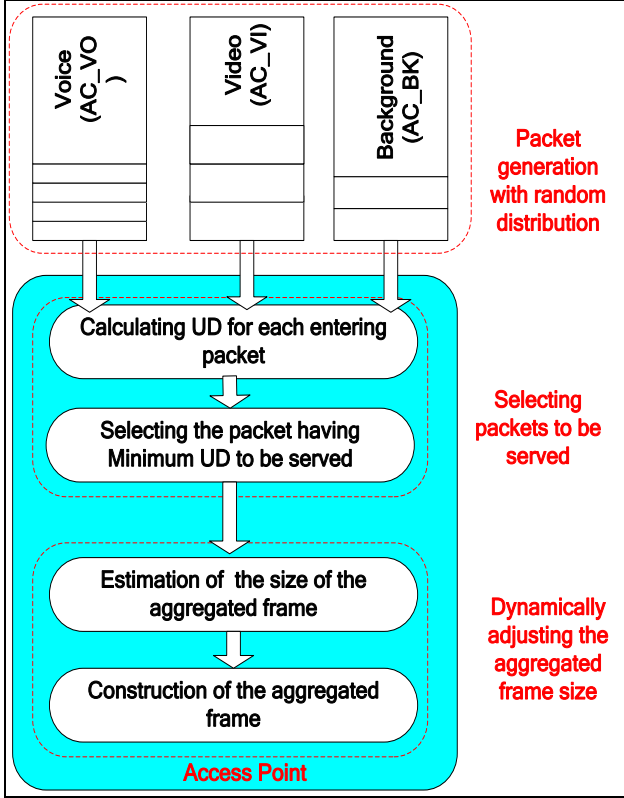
Voice (AC_VO)

Video (AC_VI)

Background (AC_BK)

Packet generation with random distribution

Calculating UD for each entering packet

Selecting the packet having Minimum UD to be served

Selecting packets to be served

Estimation of the size of the aggregated frame

Construction of the aggregated frame

Dynamically adjusting the aggregated frame size

Access Point